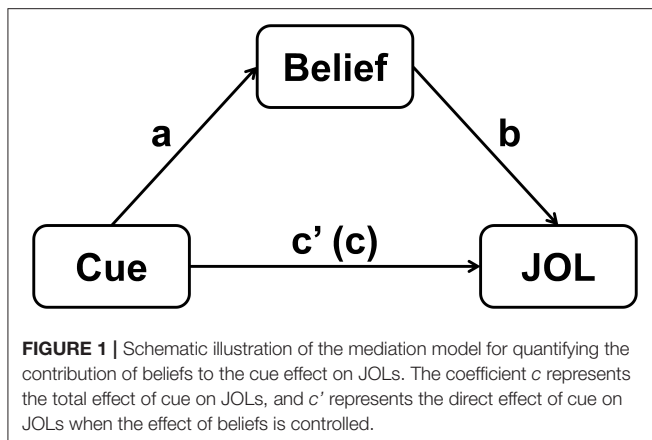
Belief

a

b

Cue

c' (c)

JOL

**FIGURE 1 |** Schematic illustration of the mediation model for quantifying the contribution of beliefs to the cue effect on JOLs. The coefficient *c* represents the total effect of cue on JOLs, and *c'* represents the direct effect of cue on JOLs when the effect of beliefs is controlled.